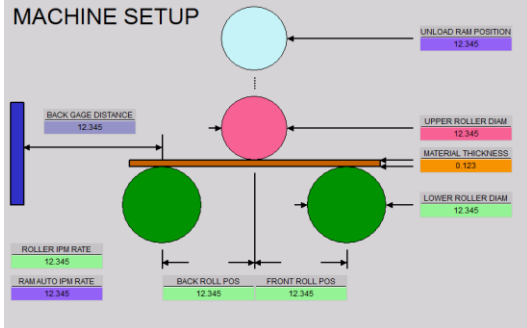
MACHINE SETUP

UNLOAD RAM POSITION
12.345

BACK GAGE DISTANCE
12.345

UPPER ROLLER DIAM
12.345

MATERIAL THICKNESS
0.123

LOWER ROLLER DIAM
12.345

ROLLER IPM RATE
12.345

RAM AUTO IPM RATE
12.345

BACK ROLL POS
12.345

FRONT ROLL POS
12.345